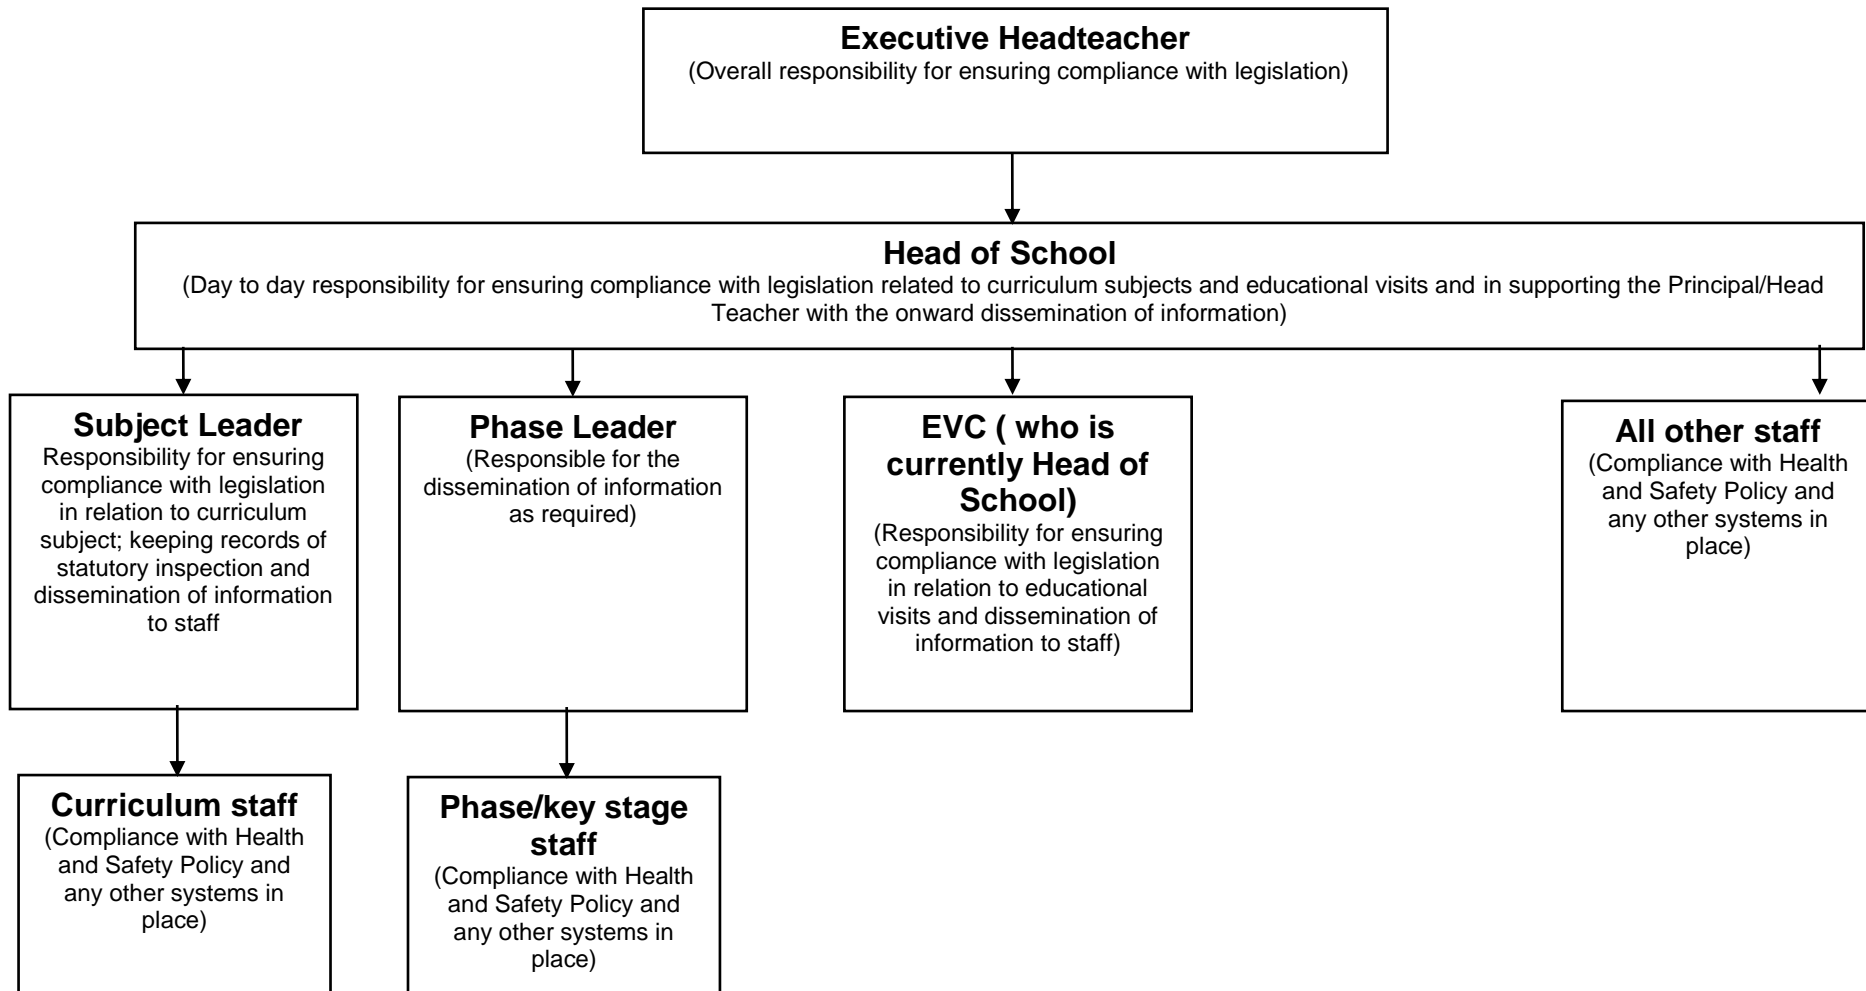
Executive Headteacher
(Overall responsibility for ensuring compliance with legislation)

Head of School
(Day to day responsibility for ensuring compliance with legislation related to curriculum subjects and educational visits and in supporting the Principal/Head Teacher with the onward dissemination of information)

Subject Leader
Responsibility for ensuring compliance with legislation in relation to curriculum subject; keeping records of statutory inspection and dissemination of information to staff

Phase Leader
(Responsible for the dissemination of information as required)

EVC ( who is currently Head of School)
(Responsibility for ensuring compliance with legislation in relation to educational visits and dissemination of information to staff)

All other staff
(Compliance with Health and Safety Policy and any other systems in place)

Curriculum staff
(Compliance with Health and Safety Policy and any other systems in place)

Phase/key stage staff
(Compliance with Health and Safety Policy and any other systems in place)